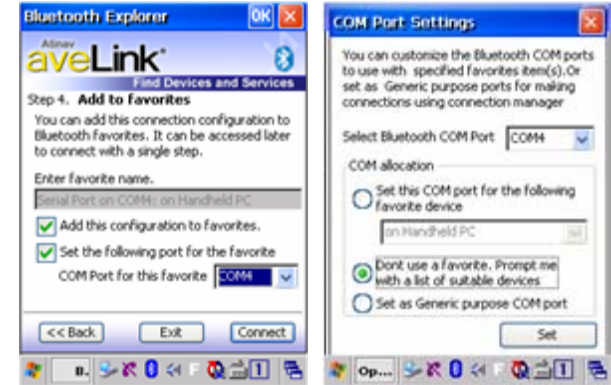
Bluetooth Explorer

OK

Atinav

aveLink

Find Devices and Services

Step 4. Add to favorites

You can add this connection configuration to Bluetooth favorites. It can be accessed later to connect with a single step.

Enter favorite name.

Serial Port on COM4: on Handheld PC

Add this configuration to favorites.

Set the following port for the favorite

COM Port for this favorite COM4

<< Back

Exit

Connect

B.

COM Port Settings

You can customize the Bluetooth COM ports to use with specified favorites item(s).Or set as Generic purpose ports for making connections using connection manager

Select Bluetooth COM Port COM4

COM allocation

Set this COM port for the following favorite device

on Handheld PC

Dont use a favorite. Prompt me with a list of suitable devices

Set as Generic purpose COM port

Set

Op...